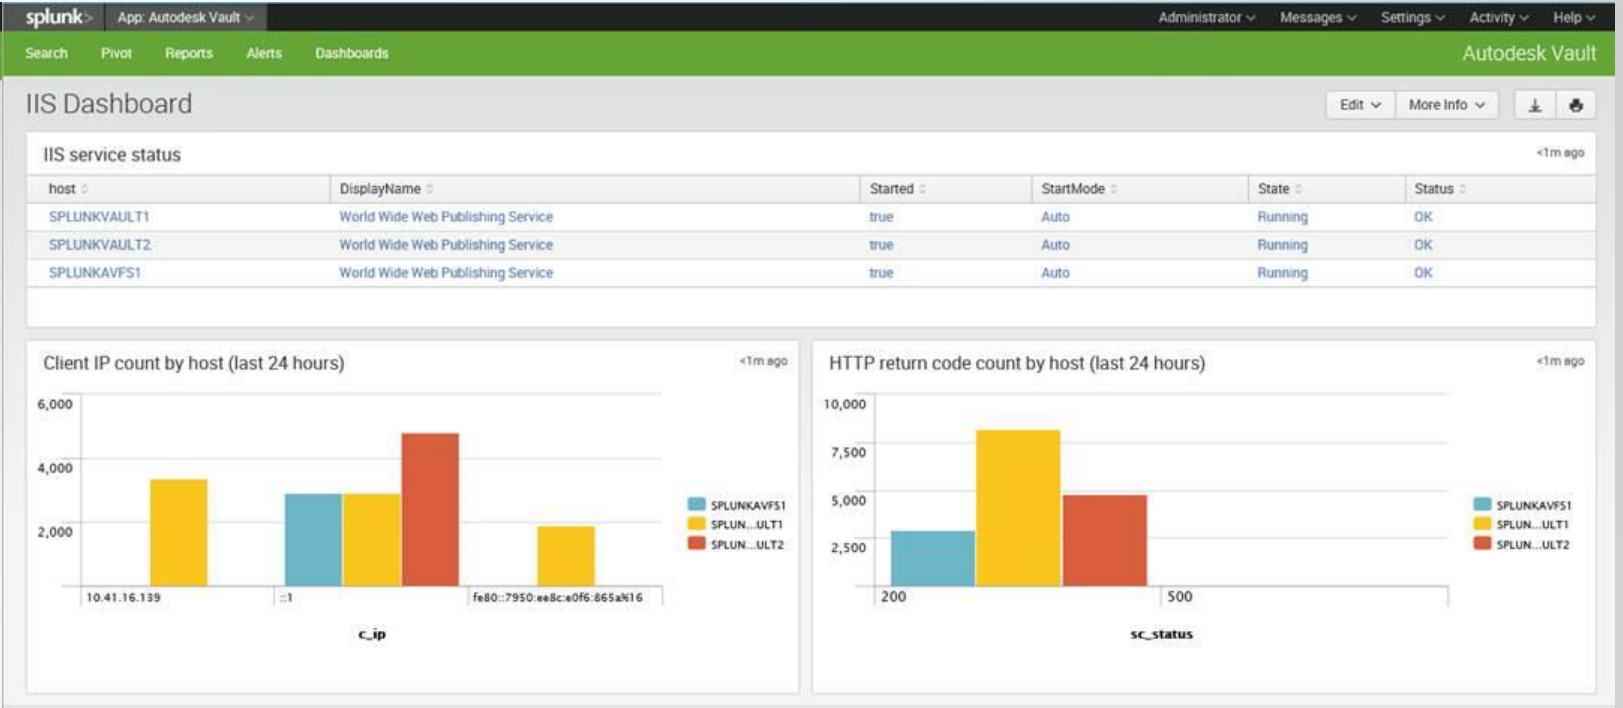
splunk> App: Autodesk Vault

Administrator Messages Settings Activity Help

Search Pivot Reports Alerts Dashboards

Autodesk Vault

IIS Dashboard

Edit More Info

IIS service status

<1m ago

| host | DisplayName | Started | StartMode | State | Status |
|---|---|---|---|---|---|
| SPLUNKVAULT1 | World Wide Web Publishing Service | true | Auto | Running | OK |
| SPLUNKVAULT2 | World Wide Web Publishing Service | true | Auto | Running | OK |
| SPLUNKAVFS1 | World Wide Web Publishing Service | true | Auto | Running | OK |

Client IP count by host (last 24 hours)

<1m ago

6,000
4,000
2,000

10.41.16.139
::1
fe80::7950:ee8c:e0f6:865a%16

c_ip

SPLUNKAVFS1
SPLUN...ULT1
SPLUN...ULT2

HTTP return code count by host (last 24 hours)

<1m ago

10,000
7,500
5,000
2,500

200
500

sc_status

SPLUNKAVFS1
SPLUN...ULT1
SPLUN...ULT2